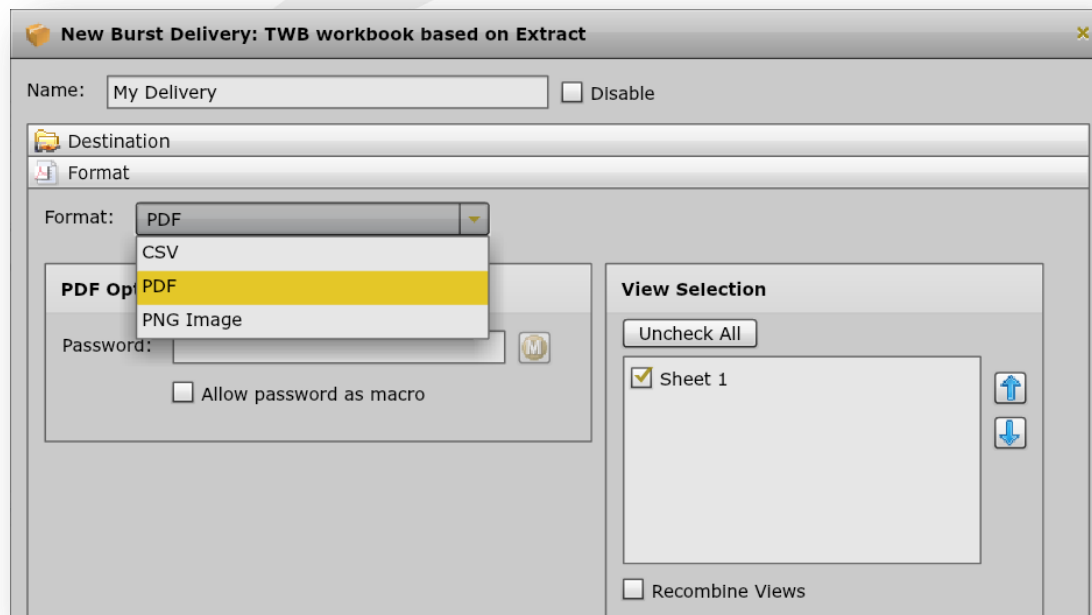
New Burst Delivery: TWB workbook based on Extract

Name: My Delivery

Disable

Destination

Format

Format: PDF

CSV

PDF

PNG Image

PDF Opt

Password:

M

Allow password as macro

View Selection

Uncheck All

Sheet 1

Recombine Views